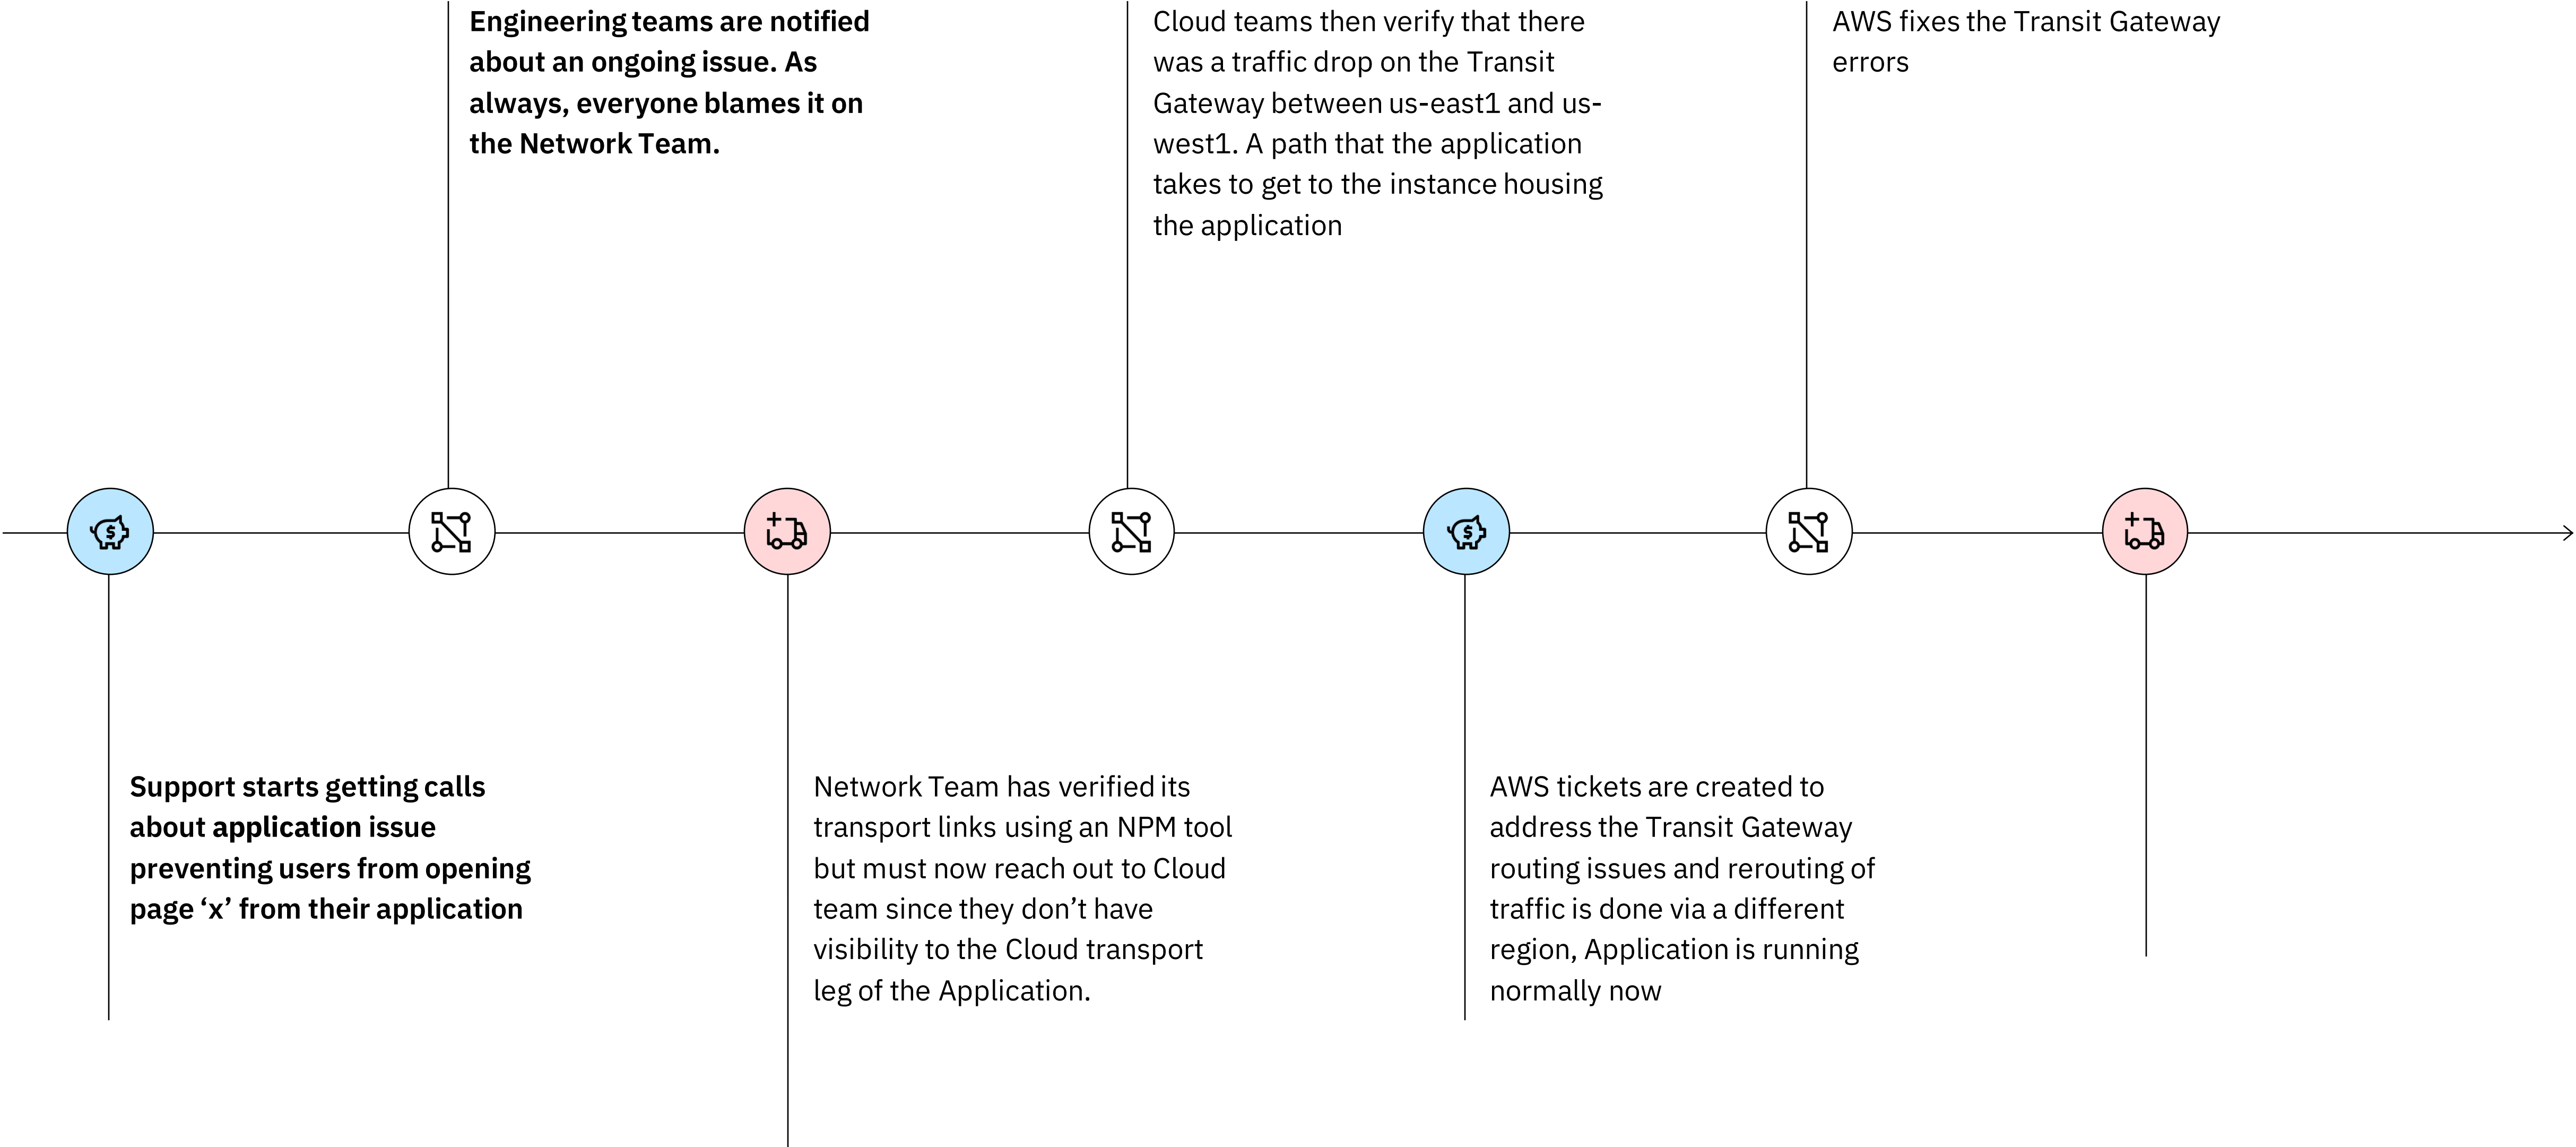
Support starts getting calls about application issue preventing users from opening page ‘x’ from their application

Engineering teams are notified about an ongoing issue. As always, everyone blames it on the Network Team.

Network Team has verified its transport links using an NPM tool but must now reach out to Cloud team since they don’t have visibility to the Cloud transport leg of the Application.

Cloud teams then verify that there was a traffic drop on the Transit Gateway between us-east1 and us-west1. A path that the application takes to get to the instance housing the application

AWS tickets are created to address the Transit Gateway routing issues and rerouting of traffic is done via a different region, Application is running normally now

AWS fixes the Transit Gateway errors